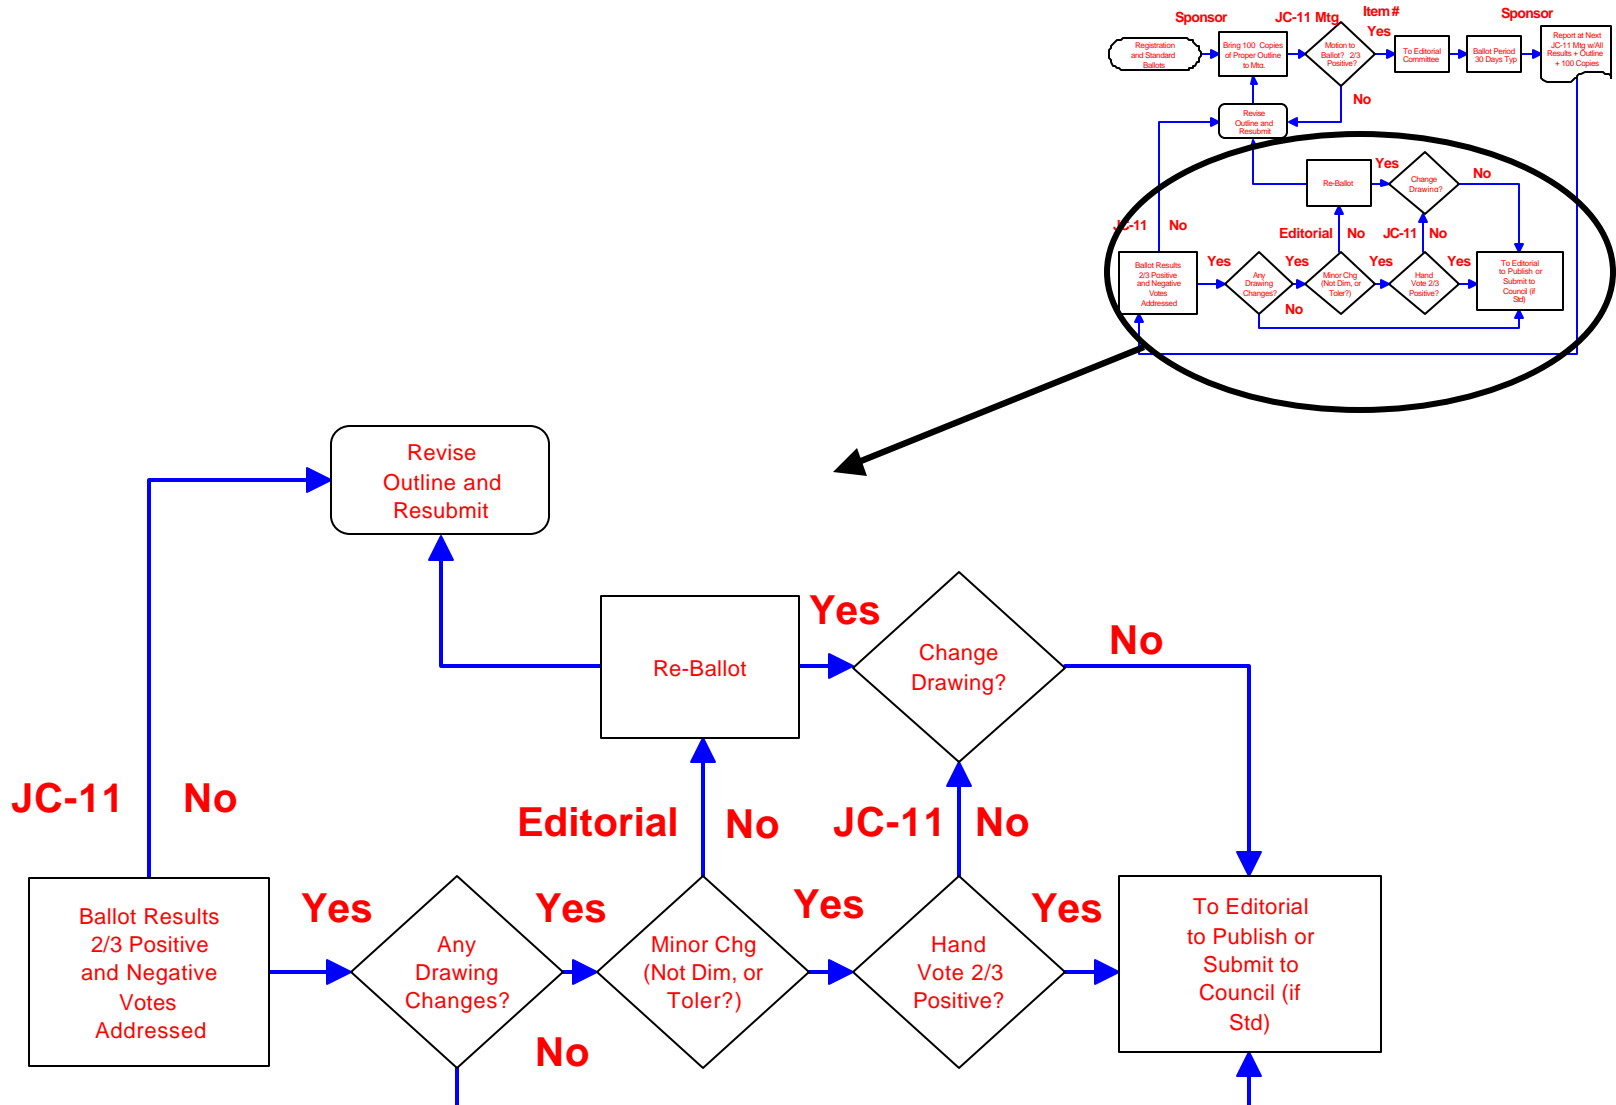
Sponsor

JC-11 Mtg

Item #

Sponsor

Registration and Standard Ballots

Bring 100 Copies of Proper Outline to Mtg.

Motion to Ballot? 2/3 Positive?

Yes

To Editorial Committee

Ballot Period 30 Days Typ

Report at Next JC-11 Mtg w/All Results + Outline + 100 Copies

No

Revise Outline and Resubmit

Re-Ballot

Yes

Change Drawing?

No

JC-11

No

Editorial

No

JC-11

No

Ballot Results 2/3 Positive and Negative Votes Addressed

Yes

Any Drawing Changes?

Yes

Minor Chg (Not Dim, or Toler?)

Yes

Hand Vote 2/3 Positive?

Yes

To Editorial to Publish or Submit to Council (if Std)

No

Revise Outline and Resubmit

Re-Ballot

Yes

Change Drawing?

No

JC-11

No

Editorial

No

JC-11

No

Ballot Results 2/3 Positive and Negative Votes Addressed

Yes

Any Drawing Changes?

Yes

Minor Chg (Not Dim, or Toler?)

Yes

Hand Vote 2/3 Positive?

Yes

To Editorial to Publish or Submit to Council (if Std)

No